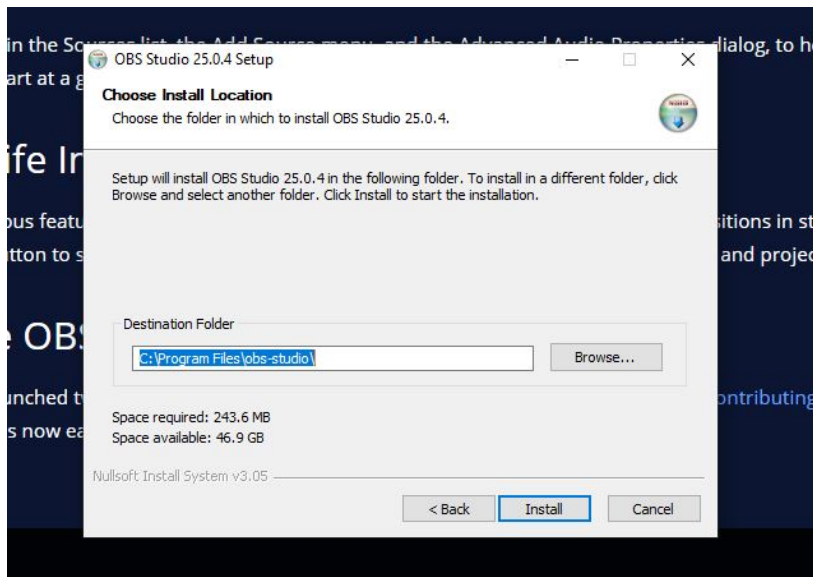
in the So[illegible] ialog, to h
art at a g

ife In

ous featu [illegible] sitions in s
tton to s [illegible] and proje

OBS

nched t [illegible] ontributing
s now ea

OBS Studio 25.0.4 Setup

Choose Install Location
Choose the folder in which to install OBS Studio 25.0.4.

Setup will install OBS Studio 25.0.4 in the following folder. To install in a different folder, click Browse and select another folder. Click Install to start the installation.

Destination Folder
C:\Program Files\obs-studio\
Browse...

Space required: 243.6 MB
Space available: 46.9 GB

Nullsoft Install System v3.05

< Back
Install
Cancel